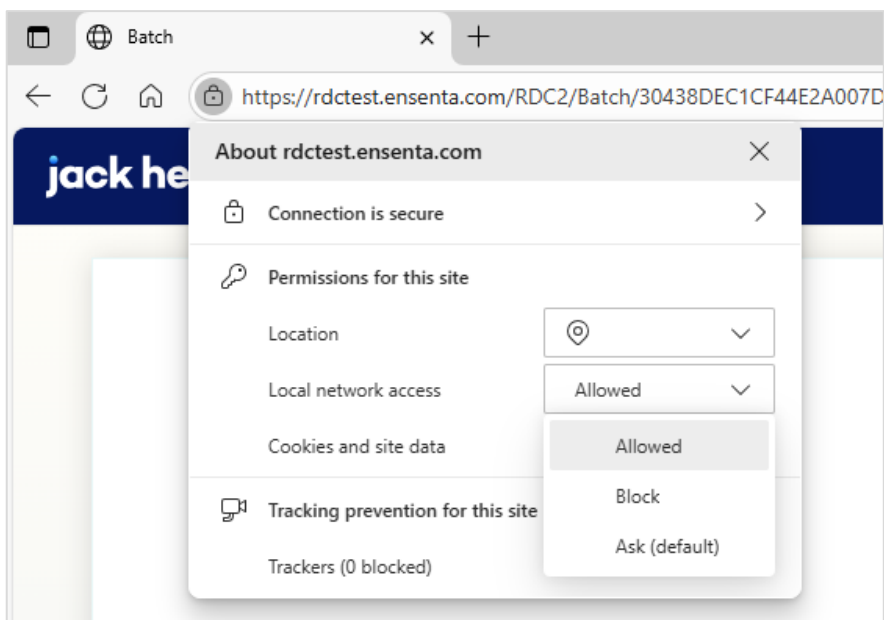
Batch

https://rdctest.ensenta.com/RDC2/Batch/30438DEC1CF44E2A007D

jack he

About rdctest.ensenta.com

Connection is secure

Permissions for this site

Location

Local network access

Allowed

Cookies and site data

Allowed

Block

Ask (default)

Tracking prevention for this site

Trackers (0 blocked)